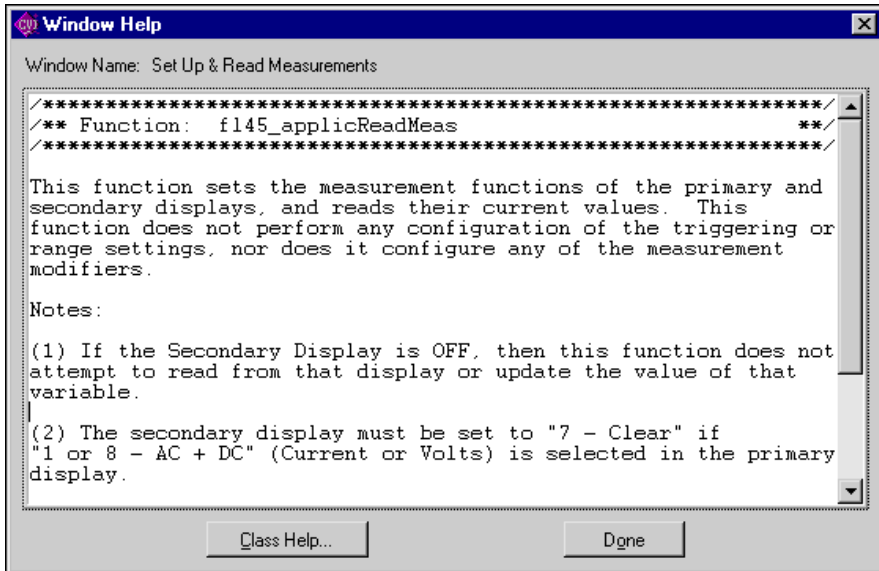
Window Help

Window Name: Set Up & Read Measurements

/************************************************************/
/** Function: f145_applicReadMeas **/
/************************************************************/

This function sets the measurement functions of the primary and secondary displays, and reads their current values. This function does not perform any configuration of the triggering or range settings, nor does it configure any of the measurement modifiers.

Notes:

(1) If the Secondary Display is OFF, then this function does not attempt to read from that display or update the value of that variable.

(2) The secondary display must be set to "7 - Clear" if "1 or 8 - AC + DC" (Current or Volts) is selected in the primary display.

Class Help...

Done